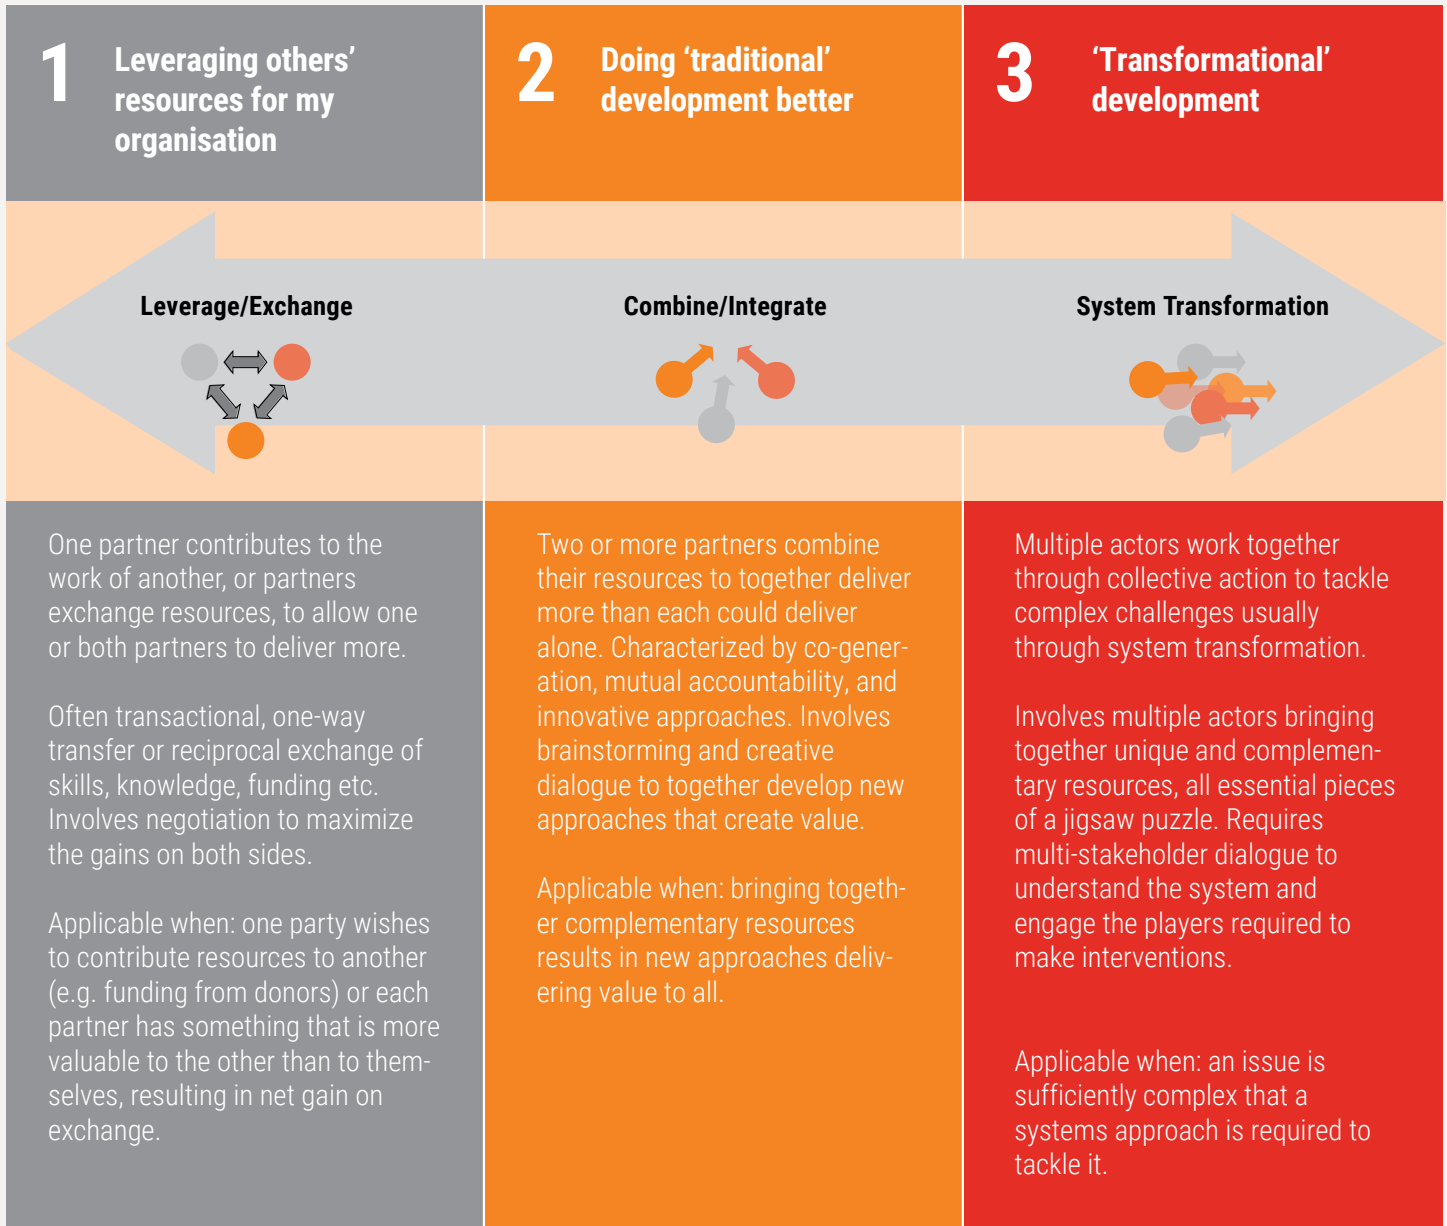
1 Leveraging others' resources for my organisation

2 Doing 'traditional' development better

3 'Transformational' development

Leverage/Exchange

Combine/Integrate

System Transformation

One partner contributes to the work of another, or partners exchange resources, to allow one or both partners to deliver more.

Often transactional, one-way transfer or reciprocal exchange of skills, knowledge, funding etc. Involves negotiation to maximize the gains on both sides.

Applicable when: one party wishes to contribute resources to another (e.g. funding from donors) or each partner has something that is more valuable to the other than to themselves, resulting in net gain on exchange.

Two or more partners combine their resources to together deliver more than each could deliver alone. Characterized by co-generation, mutual accountability, and innovative approaches. Involves brainstorming and creative dialogue to together develop new approaches that create value.

Applicable when: bringing together complementary resources results in new approaches delivering value to all.

Multiple actors work together through collective action to tackle complex challenges usually through system transformation.

Involves multiple actors bringing together unique and complementary resources, all essential pieces of a jigsaw puzzle. Requires multi-stakeholder dialogue to understand the system and engage the players required to make interventions.

Applicable when: an issue is sufficiently complex that a systems approach is required to tackle it.